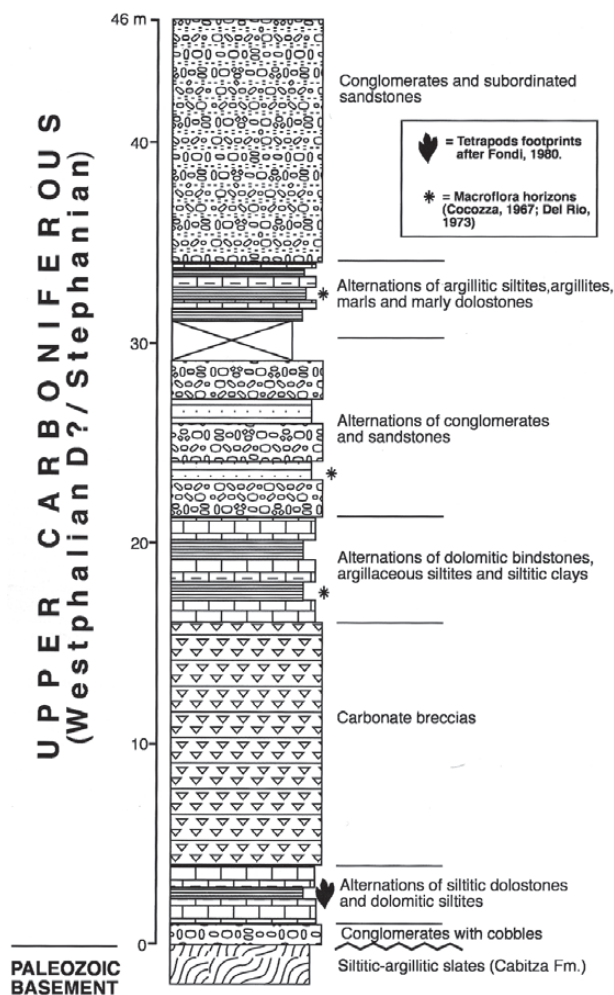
UPPER CARBONIFEROUS
(Westphalian D?/Stephanian)

46 m

40

30

20

10

0

Conglomerates and subordinated sandstones

= Tetrapods footprints after Fondi, 1980.

* = Macroflora horizons (Cocozza, 1967; Del Rio, 1973)

Alternations of argillitic siltites, argillites, marls and marly dolostones

Alternations of conglomerates and sandstones

Alternations of dolomitic bindstones, argillaceous siltites and siltitic clays

Carbonate breccias

Alternations of siltitic dolostones and dolomitic siltites

Conglomerates with cobbles

PALEOZOIC BASEMENT

Siltitic-argillitic slates (Cabitza Fm.)